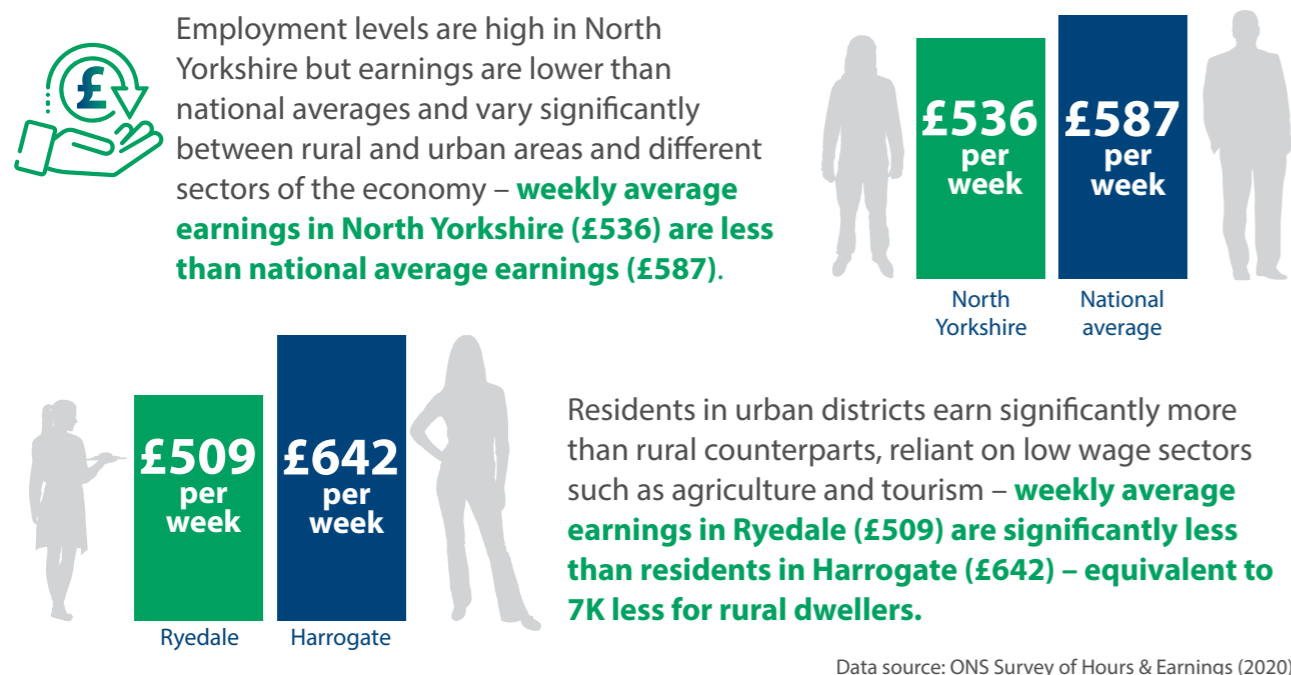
£

Employment levels are high in North Yorkshire but earnings are lower than national averages and vary significantly between rural and urban areas and different sectors of the economy – **weekly average earnings in North Yorkshire (£536) are less than national average earnings (£587)**.

£536 per week

North Yorkshire

£587 per week

National average

£509 per week

Ryedale

£642 per week

Harrogate

Residents in urban districts earn significantly more than rural counterparts, reliant on low wage sectors such as agriculture and tourism – **weekly average earnings in Ryedale (£509) are significantly less than residents in Harrogate (£642) – equivalent to 7K less for rural dwellers.**

Data source: ONS Survey of Hours & Earnings (2020)